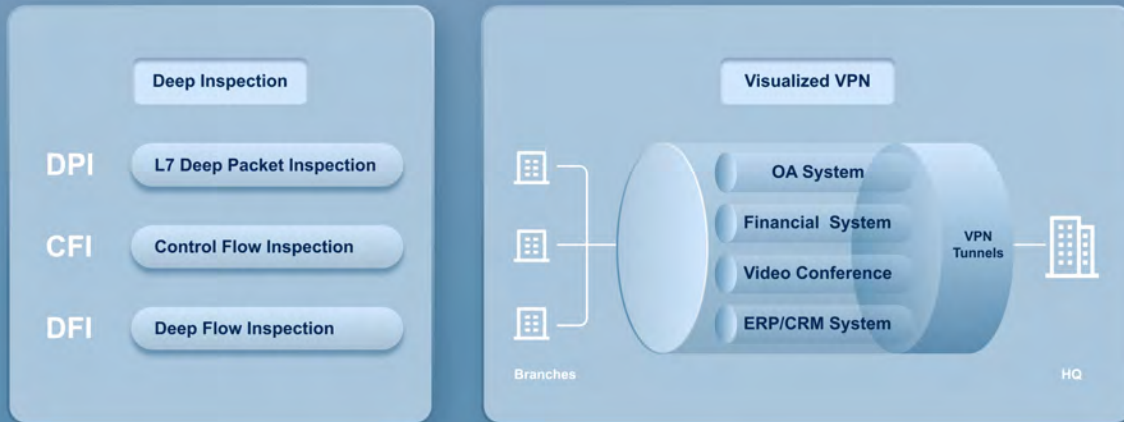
Deep Inspection

DPI L7 Deep Packet Inspection

CFI Control Flow Inspection

DFI Deep Flow Inspection

Visualized VPN

OA System

Financial System

Video Conference

ERP/CRM System

VPN Tunnels

Branches

HQ